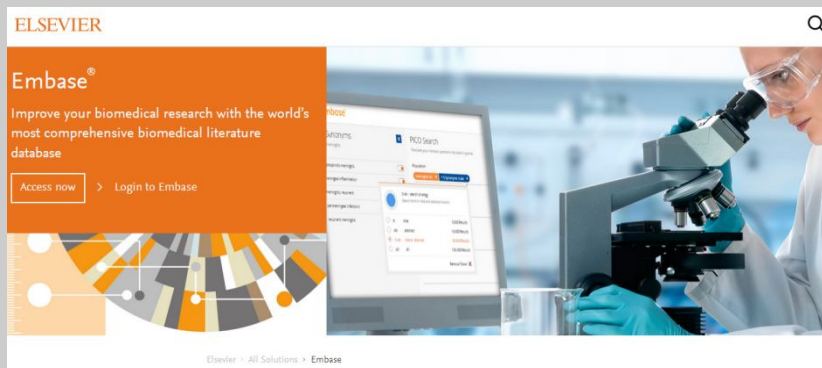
ELSEVIER

Embase®

Improve your biomedical research with the world's most comprehensive biomedical literature database

Access now

> Login to Embase

embase

Synonyms

PICO Search

Elsevier > All Solutions > Embase